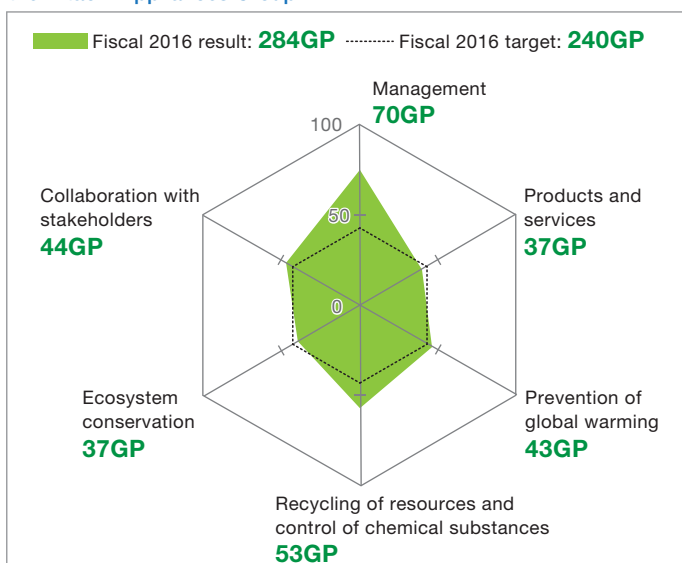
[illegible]

Fiscal 2016 result: 284GP Fiscal 2016 target: 240GP

Management
70GP

100

50

0

Products and services
37GP

Prevention of global warming
43GP

Recycling of resources and control of chemical substances
53GP

Ecosystem conservation
37GP

Collaboration with stakeholders
44GP